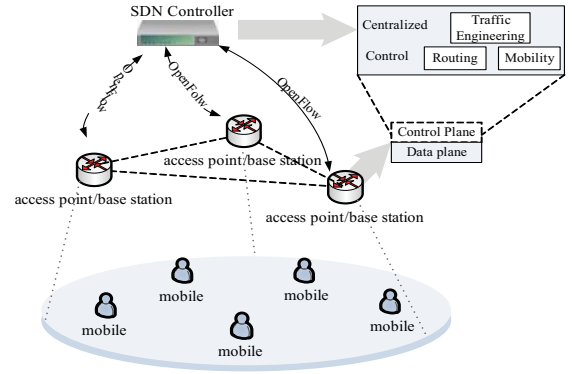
SDN Controller

Centralized

Traffic Engineering

Control

Routing

Mobility

OpenFlow

OpenFolw

OpenFlow

Control Plane

Data plane

access point/base station

access point/base station

access point/base station

mobile

mobile

mobile

mobile

mobile